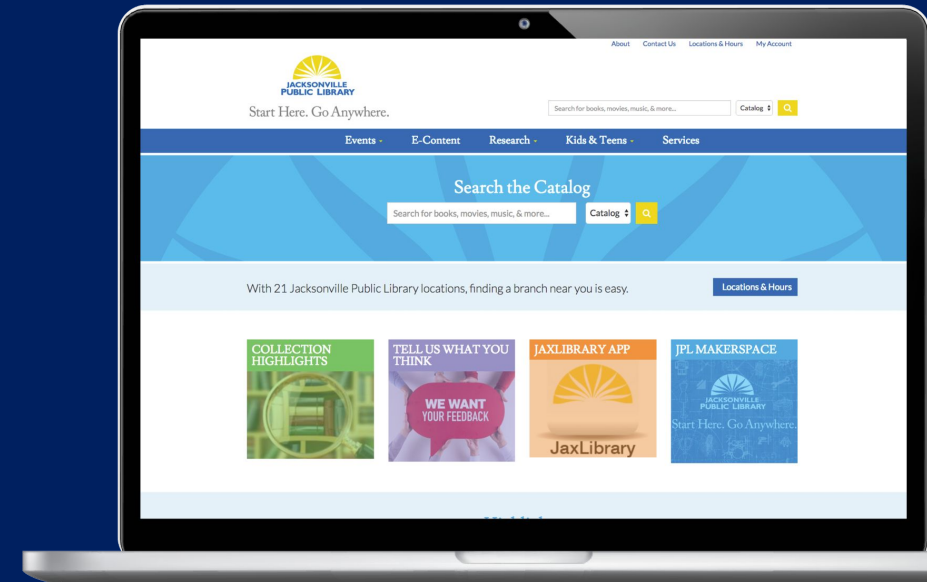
About Contact Us Locations & Hours My Account

JACKSONVILLE PUBLIC LIBRARY

Start Here. Go Anywhere.

Search for books, movies, music, & more... Catalog

Events E-Content Research Kids & Teens Services

Search the Catalog

Search for books, movies, music, & more... Catalog

With 21 Jacksonville Public Library locations, finding a branch near you is easy.

Locations & Hours

COLLECTION HIGHLIGHTS

TELL US WHAT YOU THINK

WE WANT YOUR FEEDBACK

JAXLIBRARY APP

JaxLibrary

JPL MAKERSPACE

JACKSONVILLE PUBLIC LIBRARY

Start Here. Go Anywhere.

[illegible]